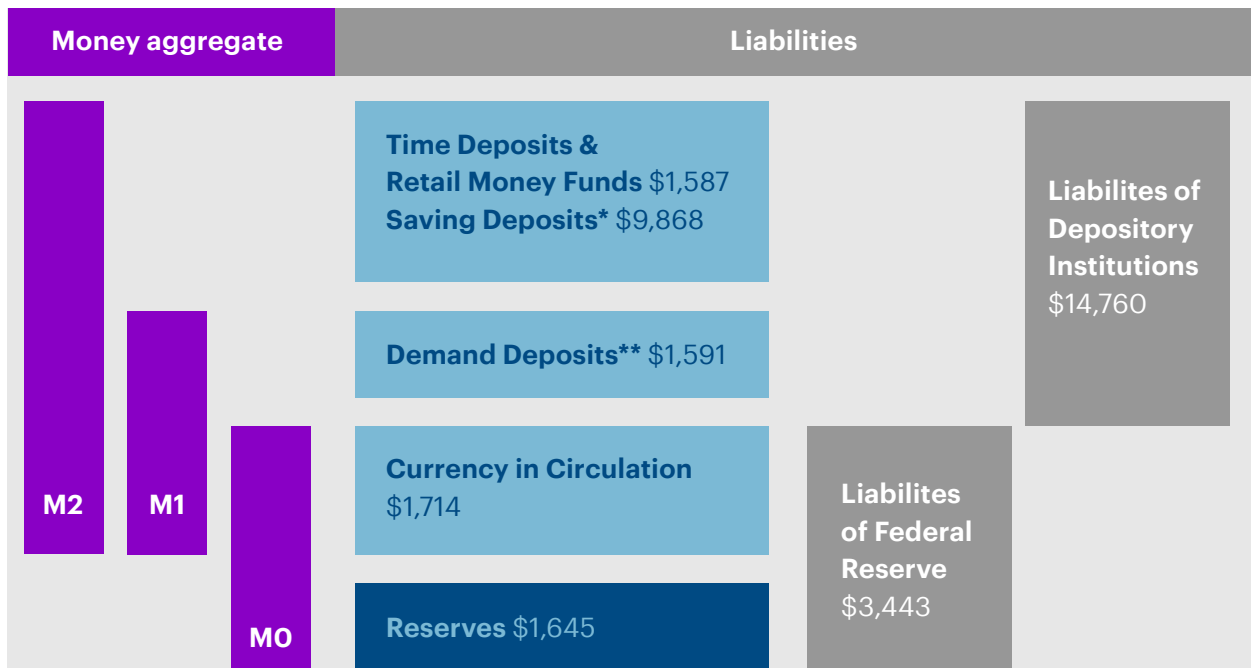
Money aggregate

Liabilities

M2

M1

M0

Time Deposits & Retail Money Funds $1,587
Saving Deposits* $9,868

Demand Deposits** $1,591

Currency in Circulation $1,714

Reserves $1,645

Liabilites of Depository Institutions $14,760

Liabilites of Federal Reserve $3,443